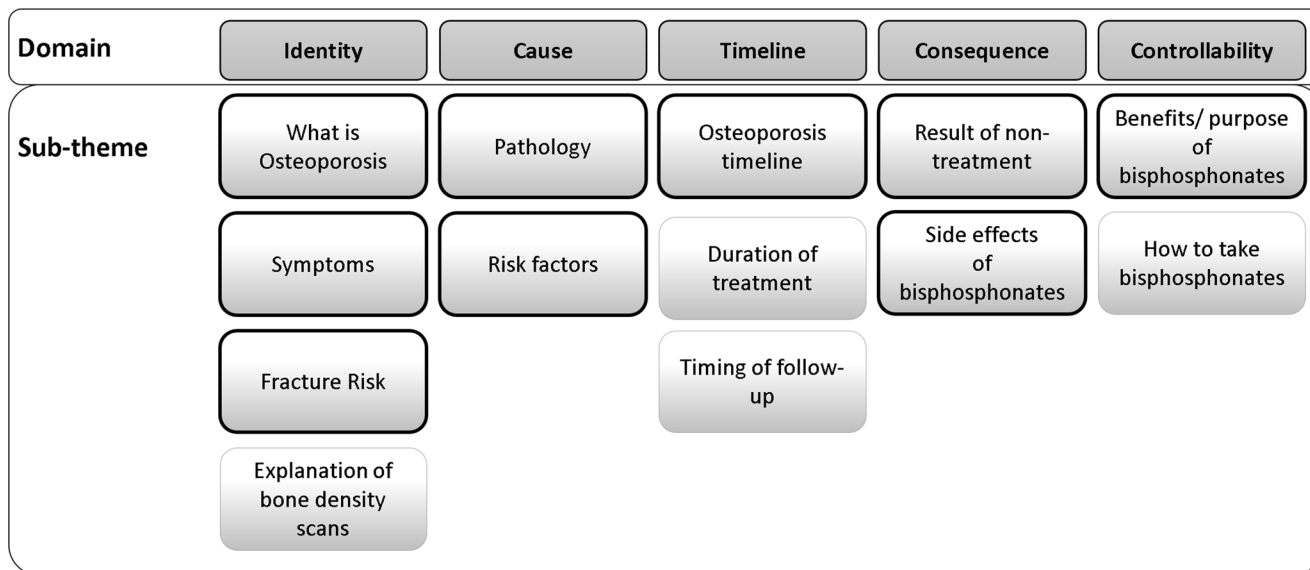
Domain

Identity

Cause

Timeline

Consequence

Controllability

Sub-theme

What is Osteoporosis

Symptoms

Fracture Risk

Explanation of bone density scans

Pathology

Risk factors

Osteoporosis timeline

Duration of treatment

Timing of follow-up

Result of non-treatment

Side effects of bisphosphonates

Benefits/ purpose of bisphosphonates

How to take bisphosphonates